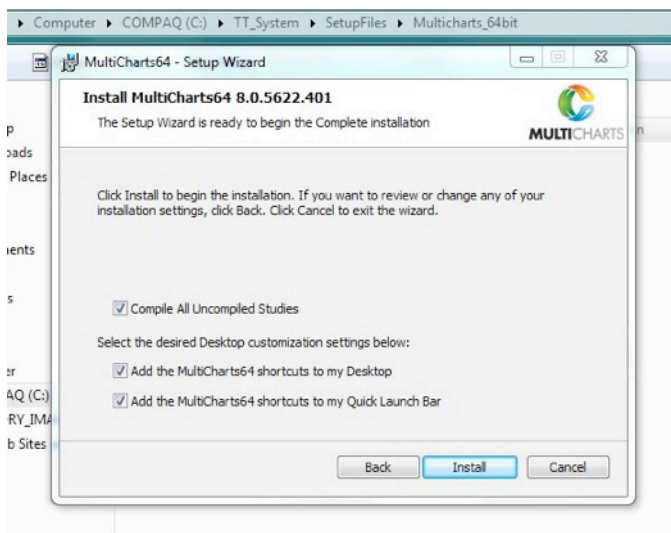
▸ Computer ▸ COMPAQ (C:) ▸ TT_System ▸ SetupFiles ▸ Multicharts_64bit

p
oads
Places
ients
s
er
AQ (C:)
RY_IMA
b Sites

MultiCharts64 - Setup Wizard

Install MultiCharts64 8.0.5622.401
The Setup Wizard is ready to begin the Complete installation

MULTICHARTS

Click Install to begin the installation. If you want to review or change any of your installation settings, click Back. Click Cancel to exit the wizard.

Compile All Uncompiled Studies

Select the desired Desktop customization settings below:

Add the MultiCharts64 shortcuts to my Desktop

Add the MultiCharts64 shortcuts to my Quick Launch Bar

Back
Install
Cancel